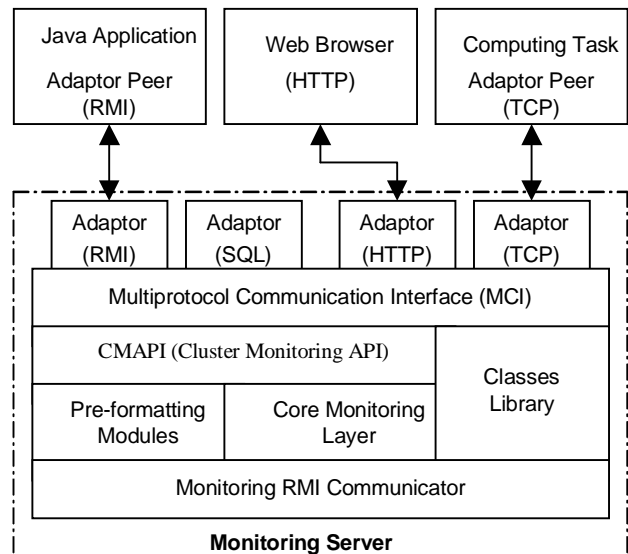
Java Application
Adaptor Peer
(RMI)

Web Browser
(HTTP)

Computing Task
Adaptor Peer
(TCP)

Adaptor
(RMI)

Adaptor
(SQL)

Adaptor
(HTTP)

Adaptor
(TCP)

Multiprotocol Communication Interface (MCI)

CMAPI (Cluster Monitoring API)

Classes
Library

Pre-formatting
Modules

Core Monitoring
Layer

Monitoring RMI Communicator

Monitoring Server